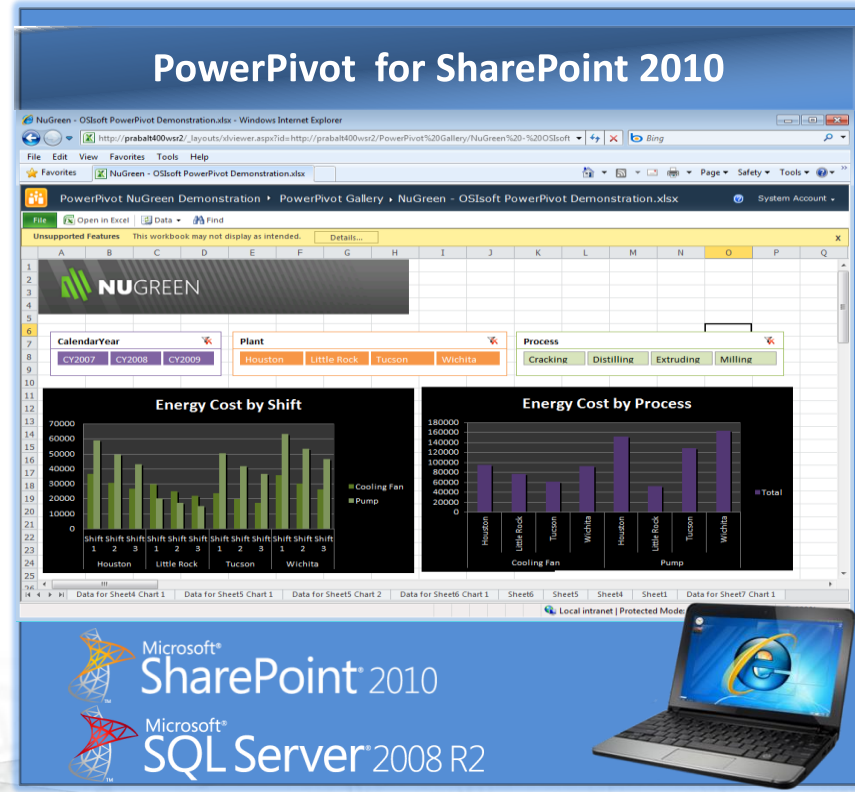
PowerPivot for SharePoint 2010

NuGreen - OSIsoft PowerPivot Demonstration.xlsx - Windows Internet Explorer

http://prabalt400wsr2/_layouts/xlviewer.aspx?id=http://prabalt400wsr2/PowerPivot%20Gallery/NuGreen%20-%20OSIsoft

Bing

File Edit View Favorites Tools Help

Favorites

NuGreen - OSIsoft PowerPivot Demonstration.xlsx

Page ▾ Safety ▾ Tools ▾

PowerPivot NuGreen Demonstration ▸ PowerPivot Gallery ▸ NuGreen - OSIsoft PowerPivot Demonstration.xlsx

System Account ▾

File Open in Excel Data ▾ Find

Unsupported Features This workbook may not display as intended. Details...

A B C D E F G H I J K L M N O P Q

NUGREEN

CalendarYear
CY2007 CY2008 CY2009

Plant
Houston Little Rock Tucson Wichita

Process
Cracking Distilling Extruding Milling

Energy Cost by Shift

70000
60000
50000
40000
30000
20000
10000
0

Shift 1 Shift 2 Shift 3 Shift 1 Shift 2 Shift 3 Shift 1 Shift 2 Shift 3 Shift 1 Shift 2 Shift 3

Houston Little Rock Tucson Wichita

Cooling Fan
Pump

Energy Cost by Process

180000
160000
140000
120000
100000
80000
60000
40000
20000
0

Houston Little Rock Tucson Wichita Houston Little Rock Tucson Wichita

Cooling Fan Pump

Total

Data for Sheet4 Chart 1 Data for Sheet5 Chart 1 Data for Sheet5 Chart 2 Data for Sheet6 Chart 1 Sheet6 Sheet5 Sheet4 Sheet1 Data for Sheet7 Chart 1

Local intranet | Protected Mode:

Microsoft® SharePoint® 2010

Microsoft® SQL Server® 2008 R2